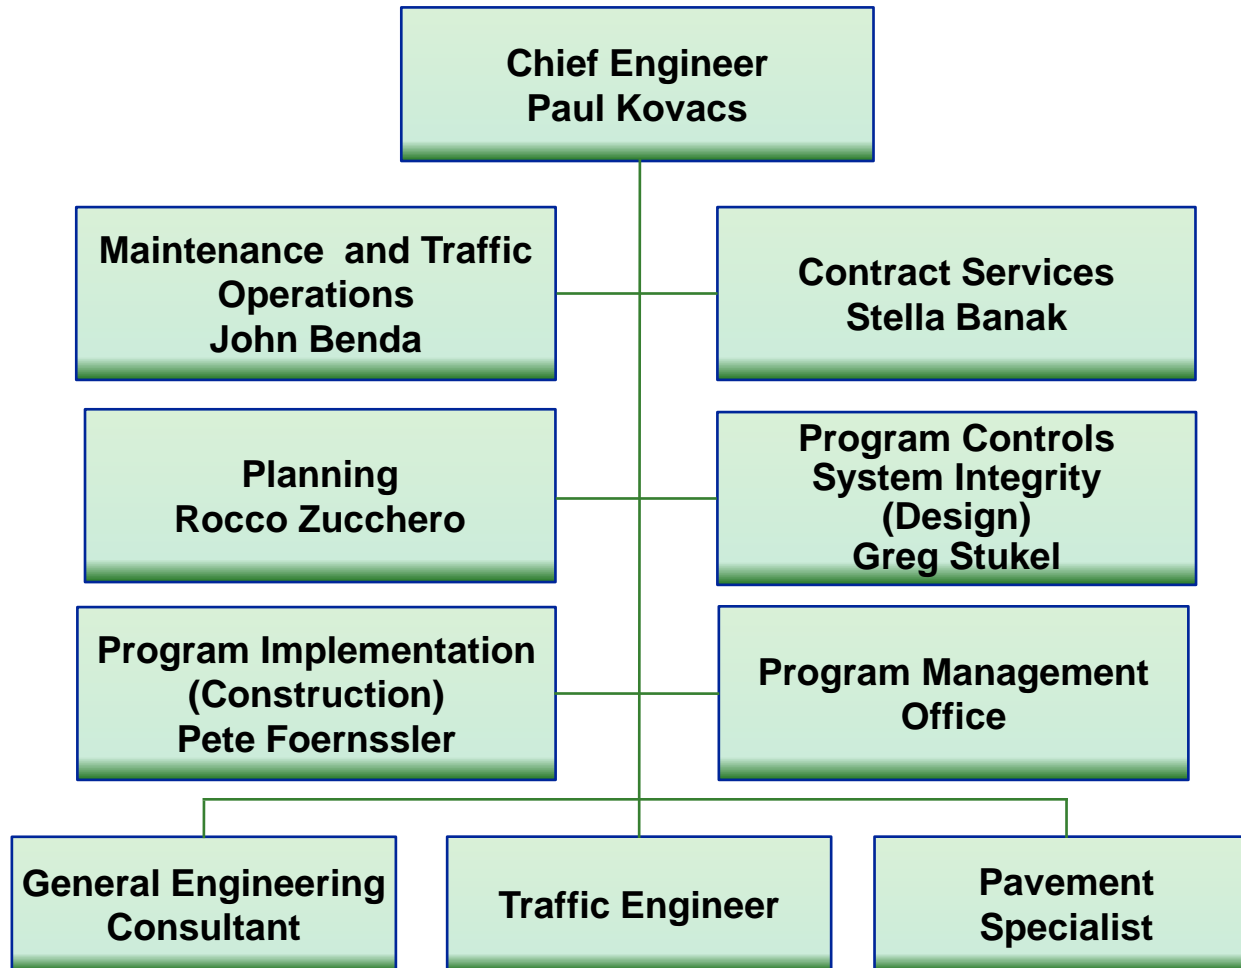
Chief Engineer
Paul Kovacs

Maintenance  and Traffic Operations
John Benda

Contract Services
Stella Banak

Planning
Rocco Zucchero

Program Controls
System Integrity
(Design)
Greg Stukel

Program Implementation
(Construction)
Pete Foernssler

Program Management Office

General Engineering Consultant

Traffic Engineer

Pavement Specialist